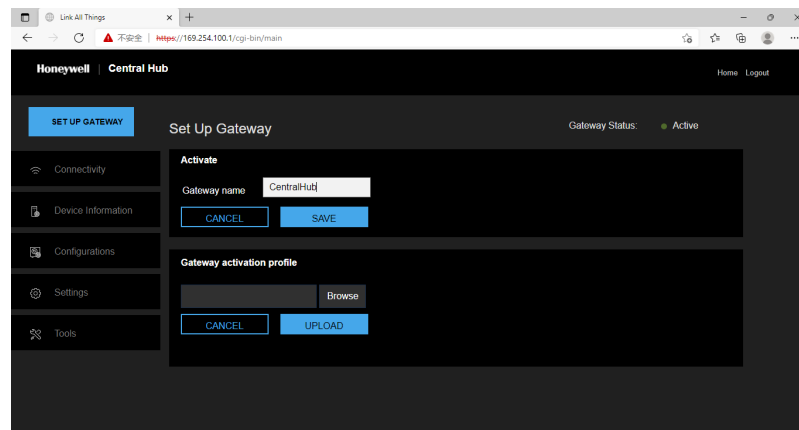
Link All Things

不安全 | https://169.254.100.1/cgi-bin/main

Honeywell | Central Hub

Home Logout

SET UP GATEWAY

Set Up Gateway

Gateway Status: Active

Connectivity

Device Information

Configurations

Settings

Tools

Activate

Gateway name CentralHub

CANCEL SAVE

Gateway activation profile

Browse

CANCEL UPLOAD